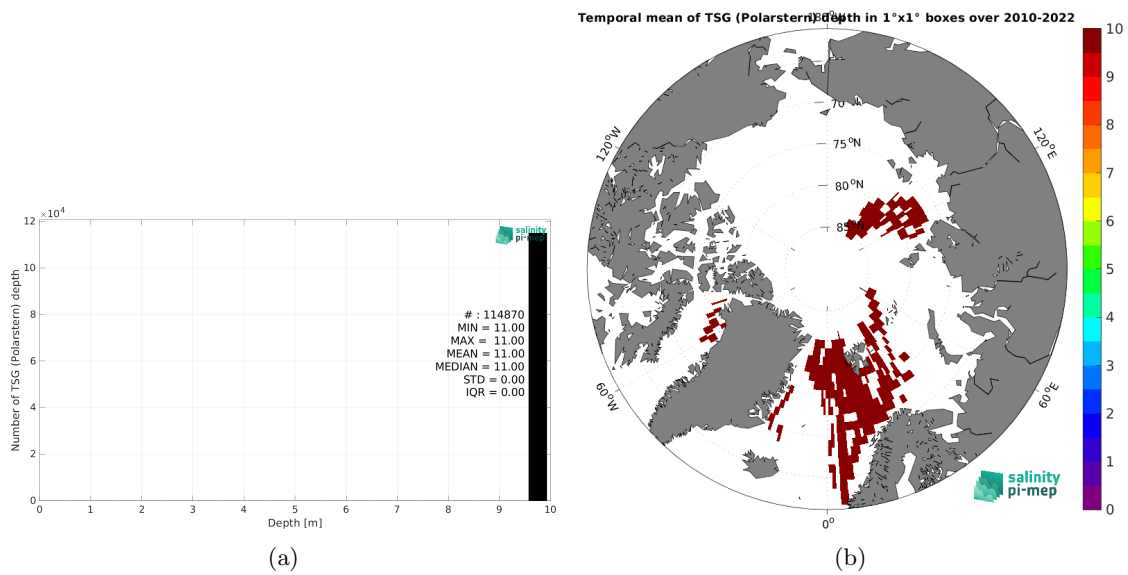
$\times10^4$

12

10

8

6

4

2

0

Number of TSG (Polarstern) depth

salinity pi-mep

# : 114870
MIN = 11.00
MAX = 11.00
MEAN = 11.00
MEDIAN = 11.00
STD = 0.00
IQR = 0.00

0 1 2 3 4 5 6 7 8 9 10

Depth [m]

(a)

Temporal mean of TSG (Polarstern) depth in 1°x1° boxes over 2010-2022

180°

70 °N

75 °N

80 °N

85 °N

120°W

120°E

60°W

60°E

0°

salinity pi-mep

10
9
8
7
6
5
4
3
2
1
0

(b)